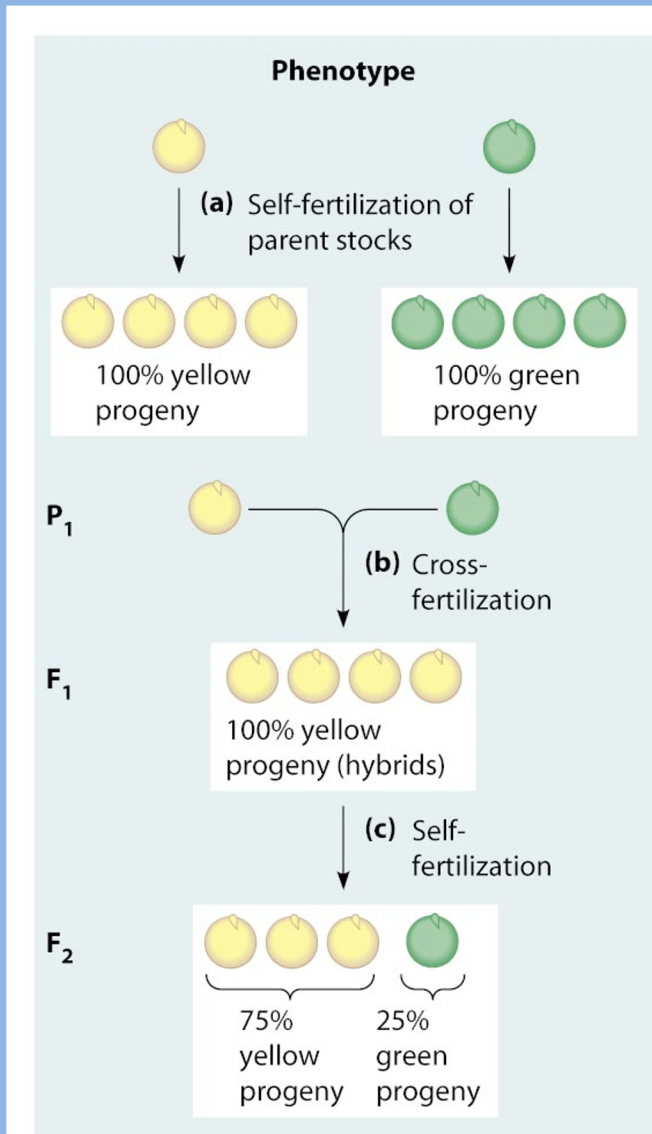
Phenotype

(a) Self-fertilization of parent stocks

100% yellow progeny

100% green progeny

$P_1$

(b) Cross-fertilization

$F_1$

100% yellow progeny (hybrids)

(c) Self-fertilization

$F_2$

75% yellow progeny

25% green progeny